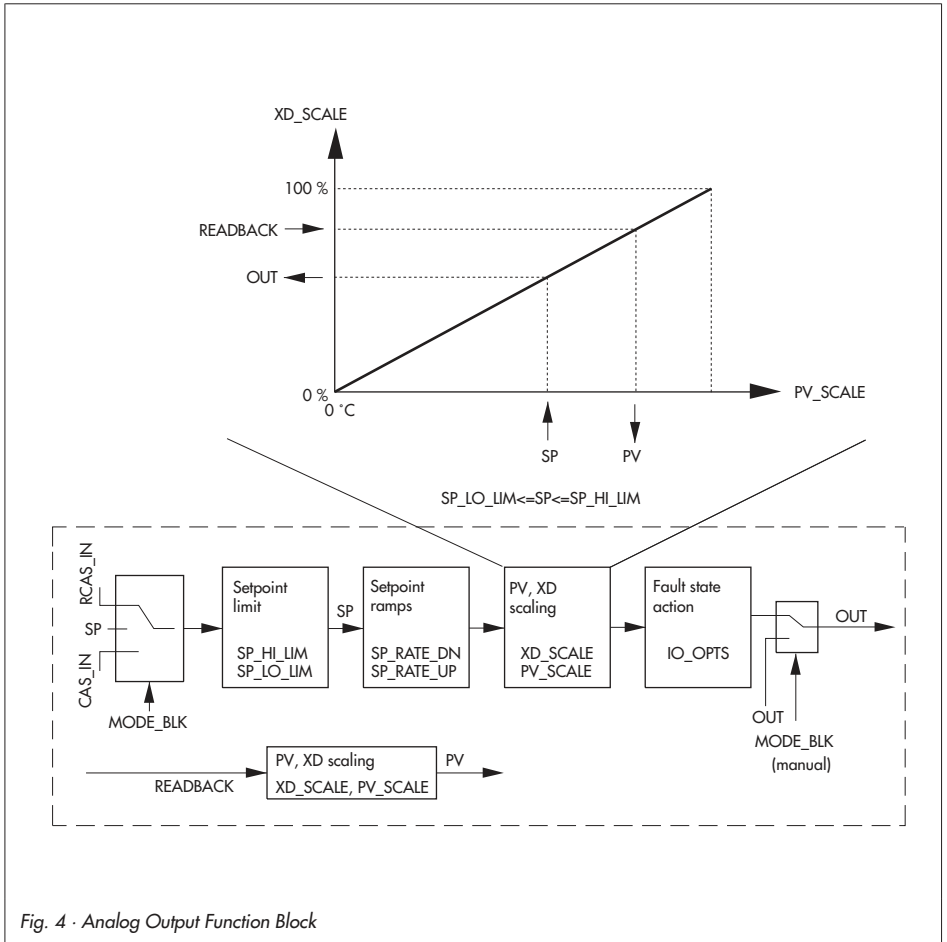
XD_SCALE

100 %

READBACK

OUT

0 %
0 °C

PV_SCALE

SP

PV

SP_LO_LIM<=SP<=SP_HI_LIM

RCAS_IN

SP

CAS_IN

MODE_BLK

Setpoint limit

SP_HI_LIM
SP_LO_LIM

SP

Setpoint ramps

SP_RATE_DN
SP_RATE_UP

PV, XD scaling

XD_SCALE
PV_SCALE

Fault state action

IO_OPTS

OUT

OUT

MODE_BLK
(manual)

READBACK

PV, XD scaling

XD_SCALE, PV_SCALE

PV

Fig. 4 · Analog Output Function Block